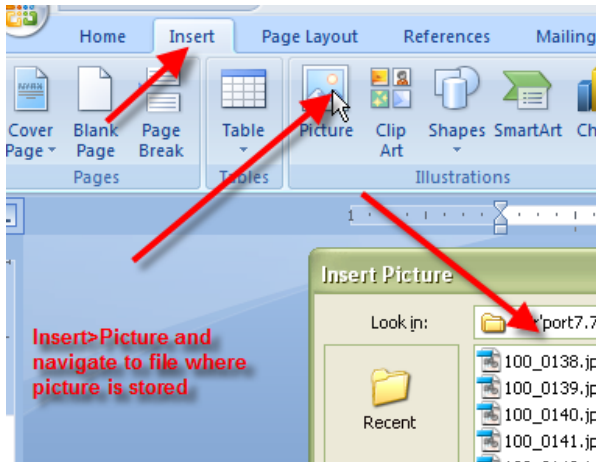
Home Insert Page Layout References Mailing

Cover Page Blank Page Page Break

Pages

Table

Tables

Picture Clip Art Shapes SmartArt Ch

Illustrations

1

Insert Picture

Look in: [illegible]port7.7

Recent

100_0138.jp
100_0139.jp
100_0140.jp
100_0141.jp

Insert>Picture and navigate to file where picture is stored